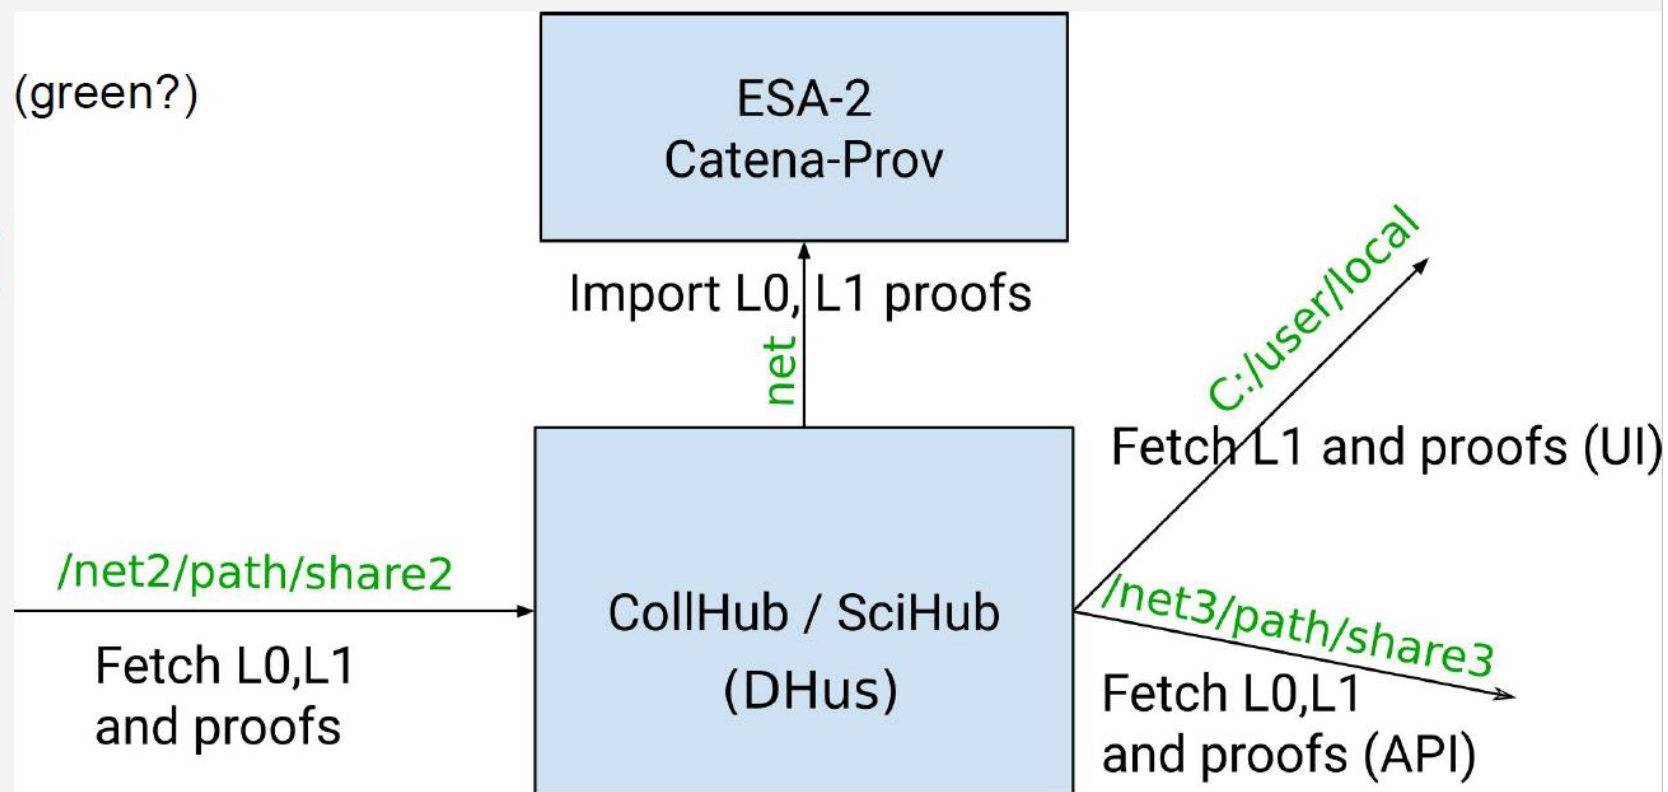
(green?)

ESA-2
Catena-Prov

Import L0, L1 proofs

net

C:/user/local

Fetch L1 and proofs (UI)

/net2/path/share2

Fetch L0,L1
and proofs

CollHub / SciHub
(DHus)

/net3/path/share3

Fetch L0,L1
and proofs (API)